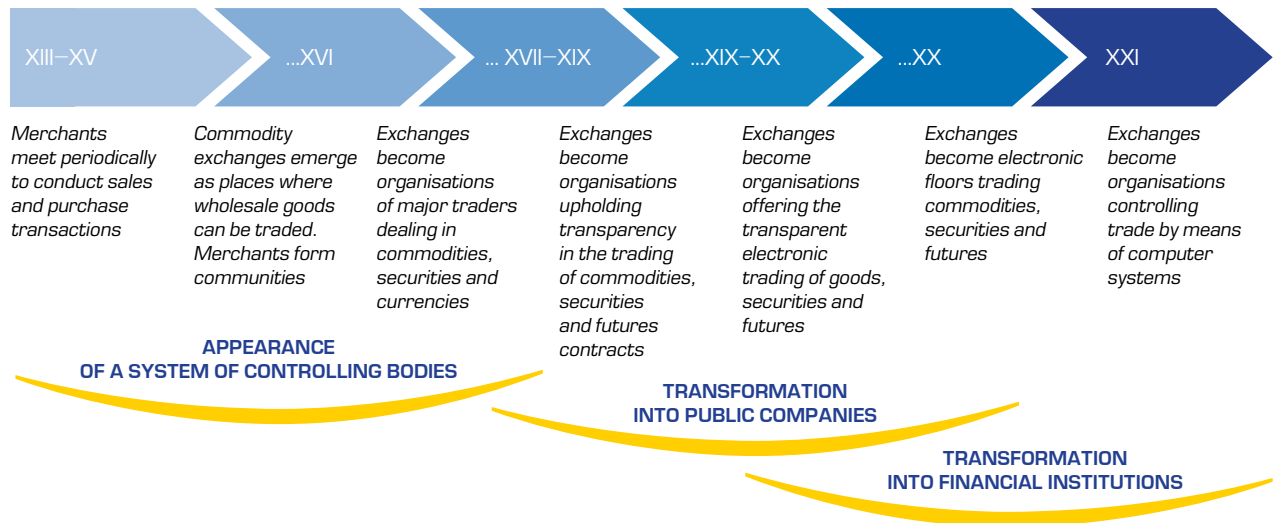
XIII–XV

…XVI

… XVII–XIX

…XIX–XX

…XX

XXI

Merchants meet periodically to conduct sales and purchase transactions

Commodity exchanges emerge as places where wholesale goods can be traded. Merchants form communities

Exchanges become organisations of major traders dealing in commodities, securities and currencies

Exchanges become organisations upholding transparency in the trading of commodities, securities and futures contracts

Exchanges become organisations offering the transparent electronic trading of goods, securities and futures

Exchanges become electronic floors trading commodities, securities and futures

Exchanges become organisations controlling trade by means of computer systems

APPEARANCE OF A SYSTEM OF CONTROLLING BODIES

TRANSFORMATION INTO PUBLIC COMPANIES

TRANSFORMATION INTO FINANCIAL INSTITUTIONS